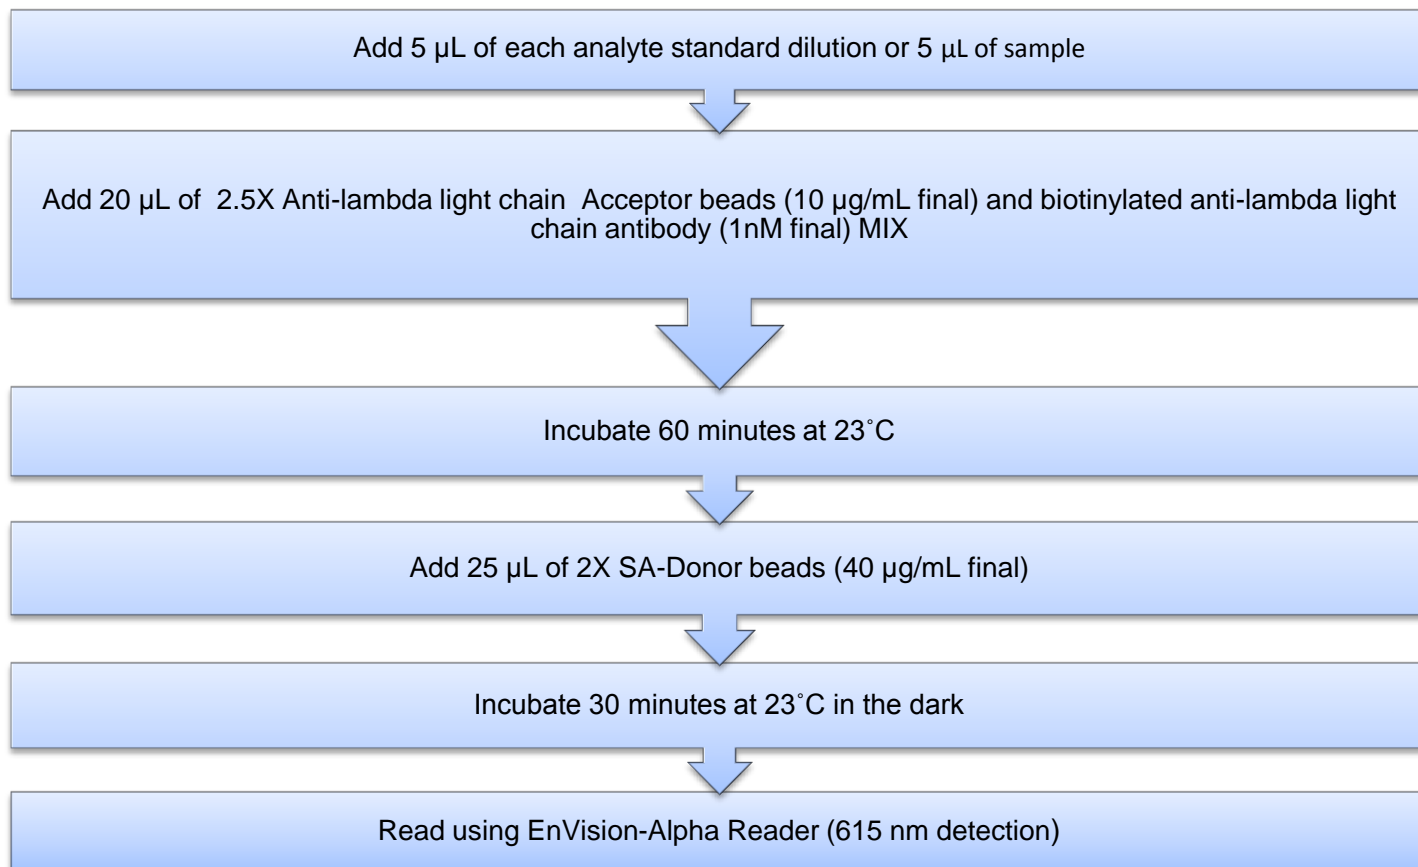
Add 5 µL of each analyte standard dilution or 5 µL of sample

Add 20 µL of 2.5X Anti-lambda light chain Acceptor beads (10 µg/mL final) and biotinylated anti-lambda light chain antibody (1nM final) MIX

Incubate 60 minutes at 23˚C

Add 25 µL of 2X SA-Donor beads (40 µg/mL final)

Incubate 30 minutes at 23˚C in the dark

Read using EnVision-Alpha Reader (615 nm detection)